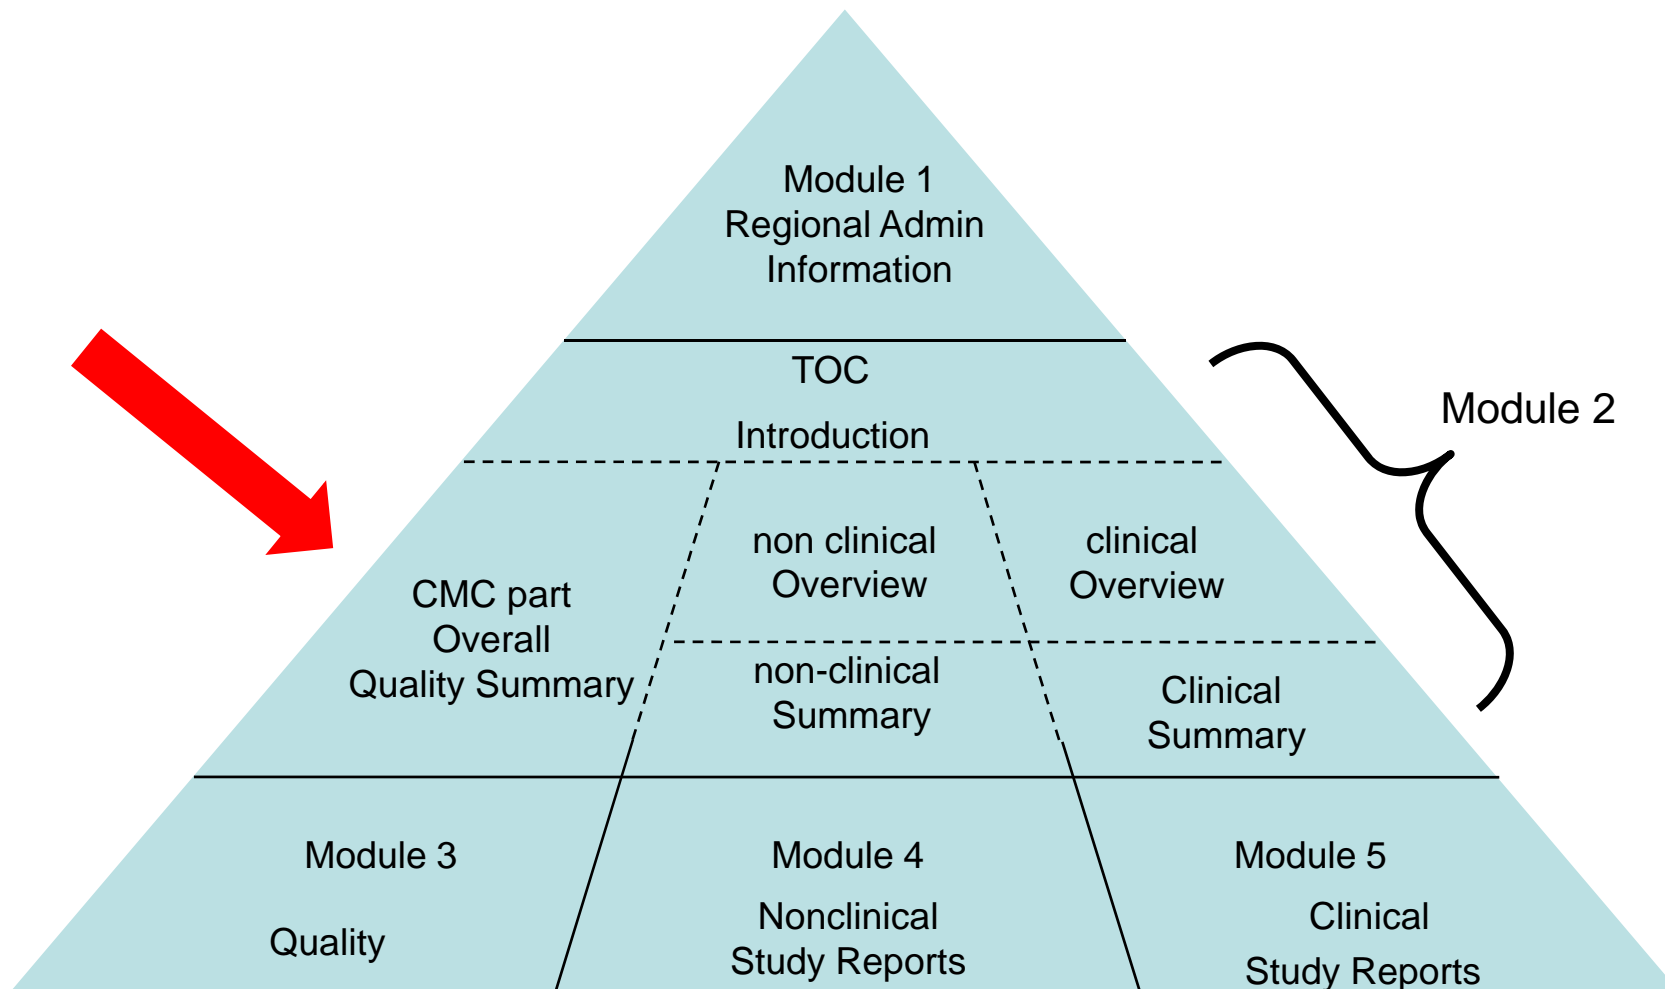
Module 1
Regional Admin
Information

TOC

Introduction

Module 2

CMC part
Overall
Quality Summary

non clinical
Overview

clinical
Overview

non-clinical
Summary

Clinical
Summary

Module 3

Quality

Module 4

Nonclinical
Study Reports

Module 5

Clinical
Study Reports